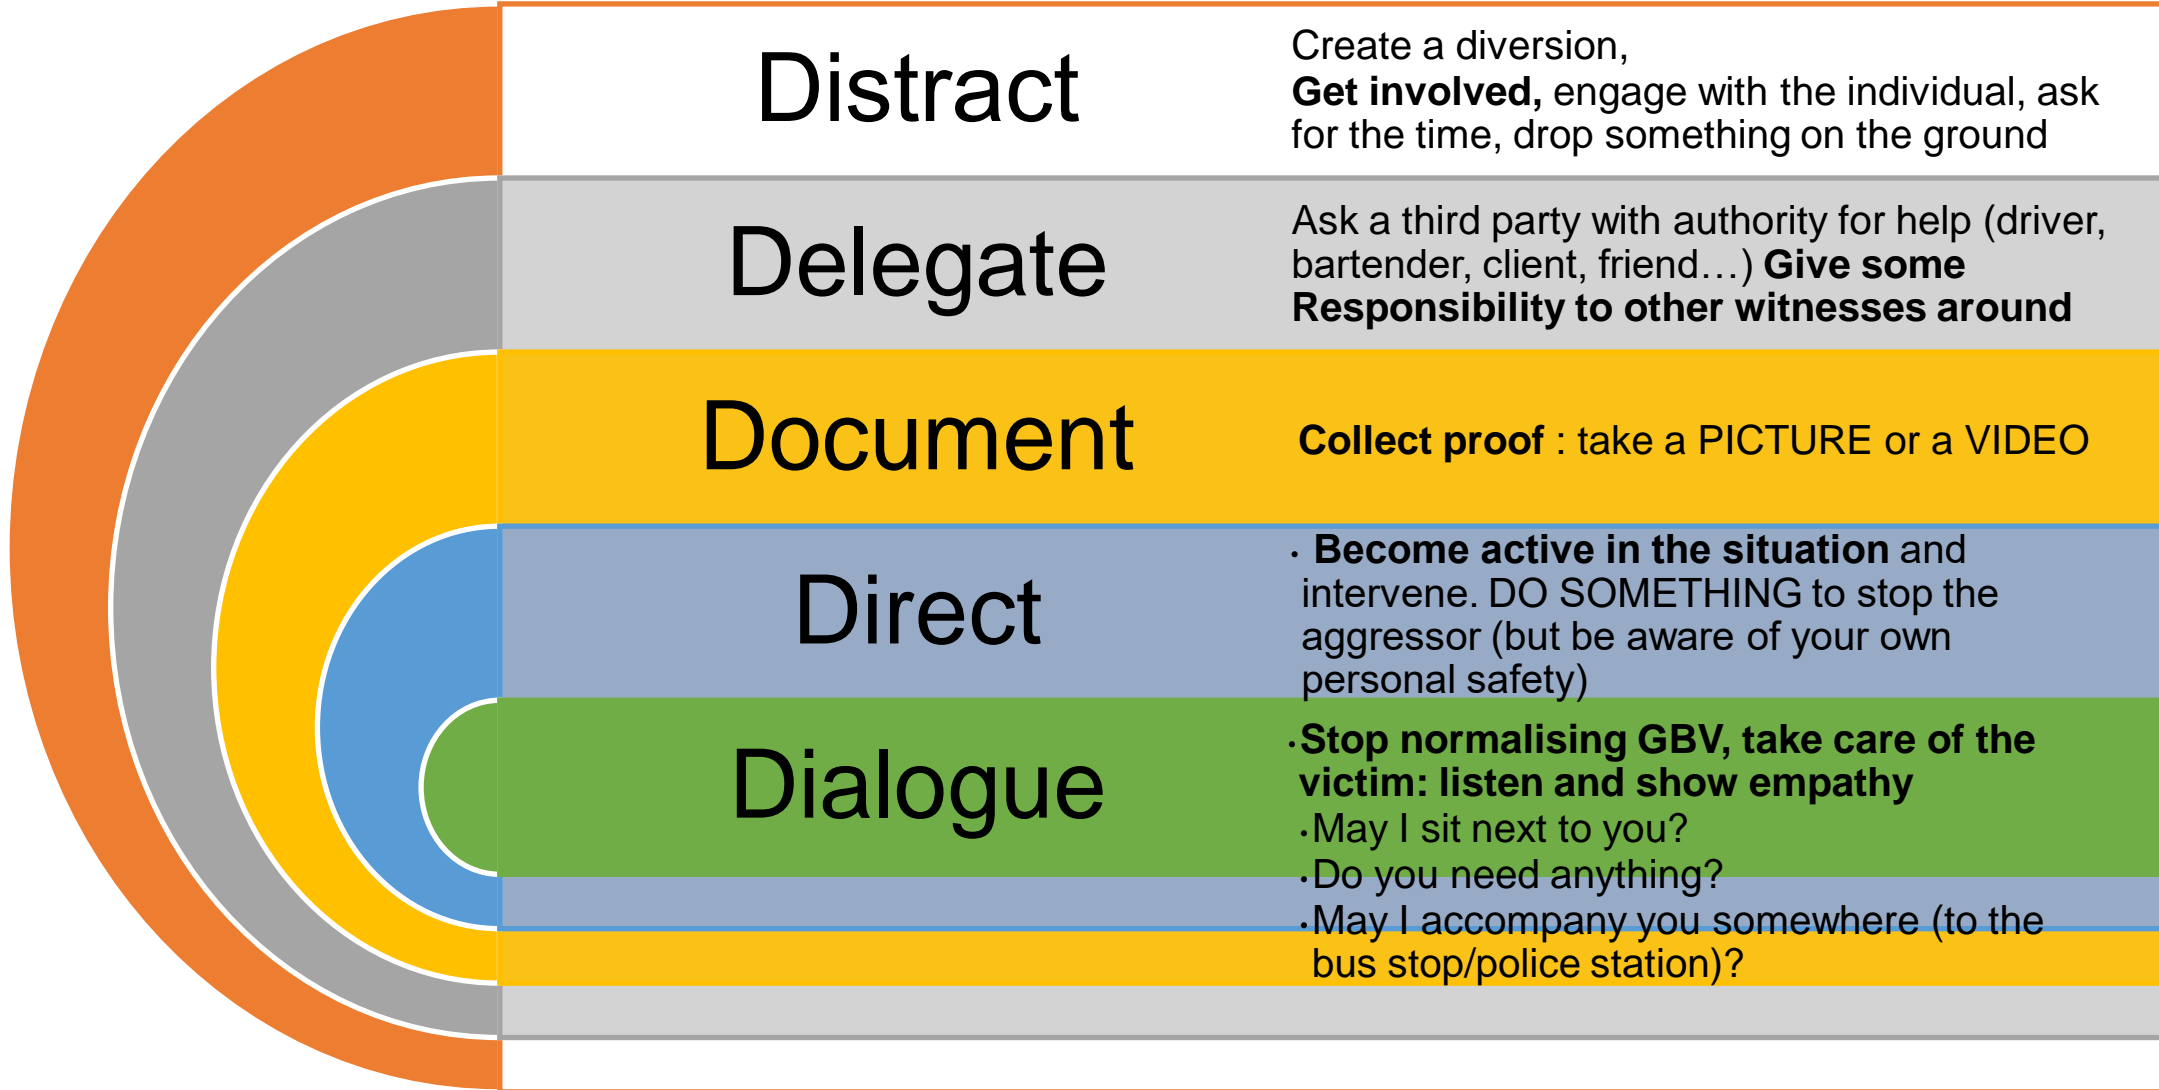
Distract

Create a diversion,
Get involved, engage with the individual, ask for the time, drop something on the ground

Delegate

Ask a third party with authority for help (driver, bartender, client, friend…) Give some Responsibility to other witnesses around

Document

Collect proof : take a PICTURE or a VIDEO

Direct

• Become active in the situation and intervene. DO SOMETHING to stop the aggressor (but be aware of your own personal safety)

Dialogue

•Stop normalising GBV, take care of the victim: listen and show empathy
•May I sit next to you?
•Do you need anything?
•May I accompany you somewhere (to the bus stop/police station)?